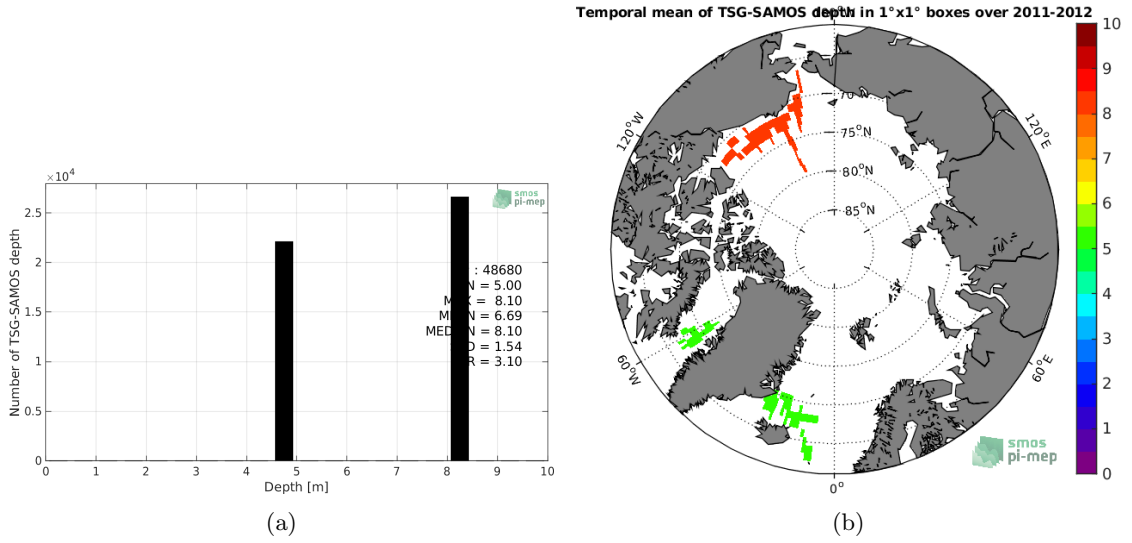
$\times10^4$

smos pi-mep

2.5
2
1.5
1
0.5
0

Number of TSG-SAMOS depth

: 48680
N = 5.00
M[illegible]X = 8.10
M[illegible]N = 6.69
MED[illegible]N = 8.10
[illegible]D = 1.54
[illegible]R = 3.10

0 1 2 3 4 5 6 7 8 9 10
Depth [m]

(a)

Temporal mean of TSG-SAMOS depth in 1°x1° boxes over 2011-2012

70°N
75°N
80°N
85°N
120°W
120°E
60°W
60°E
0°

smos pi-mep

10
9
8
7
6
5
4
3
2
1
0

(b)